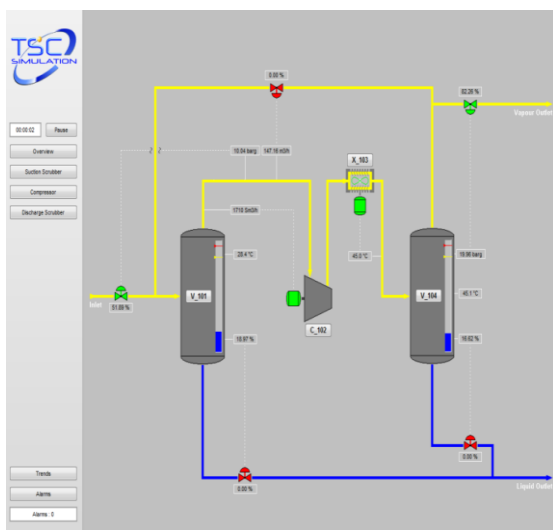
TSC SIMULATION

00:00:02
Pause
Overview
Suction Scrubber
Compressor
Discharge Scrubber

0.00 %
92.28 %
Vapour Outlet
10.04 barg
147.16 m3/h
X_103
1710 Sm3/h
28.4 °C
45.0 °C
19.98 barg
Inlet
51.88 %
V_101
C_102
V_104
45.1 °C
16.97 %
16.62 %
0.00 %
0.00 %
Liquid Outlet

Trends
Alarms
Alarms : 0